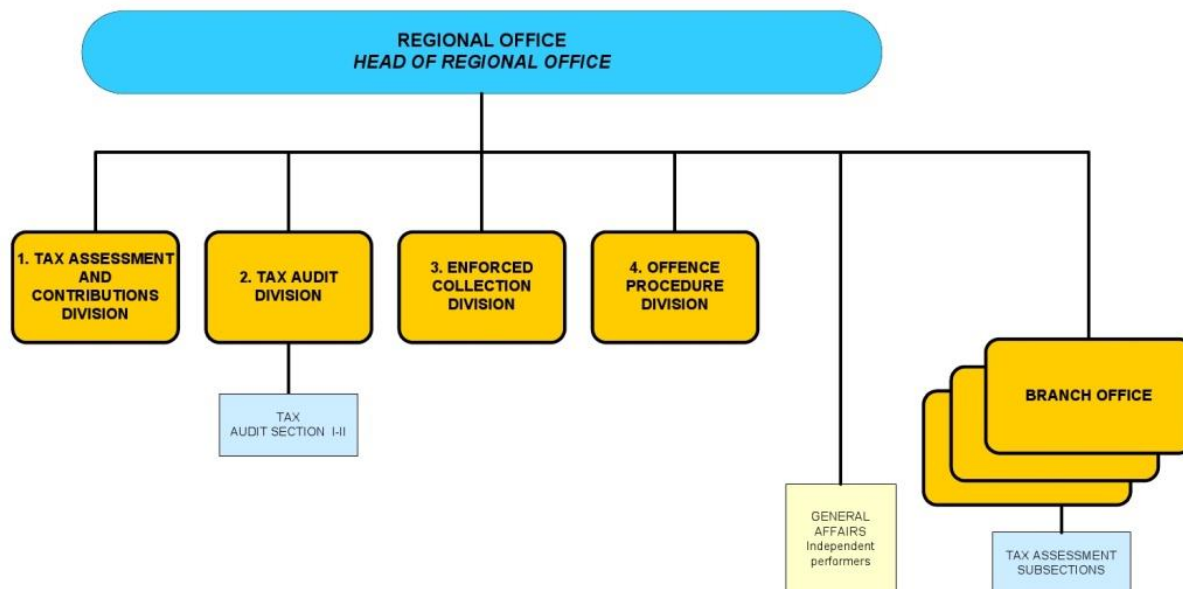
REGIONAL OFFICE
*HEAD OF REGIONAL OFFICE*

1. TAX ASSESSMENT AND CONTRIBUTIONS DIVISION

2. TAX AUDIT DIVISION

TAX AUDIT SECTION I-II

3. ENFORCED COLLECTION DIVISION

4. OFFENCE PROCEDURE DIVISION

GENERAL AFFAIRS Independent performers

BRANCH OFFICE

TAX ASSESSMENT SUBSECTIONS